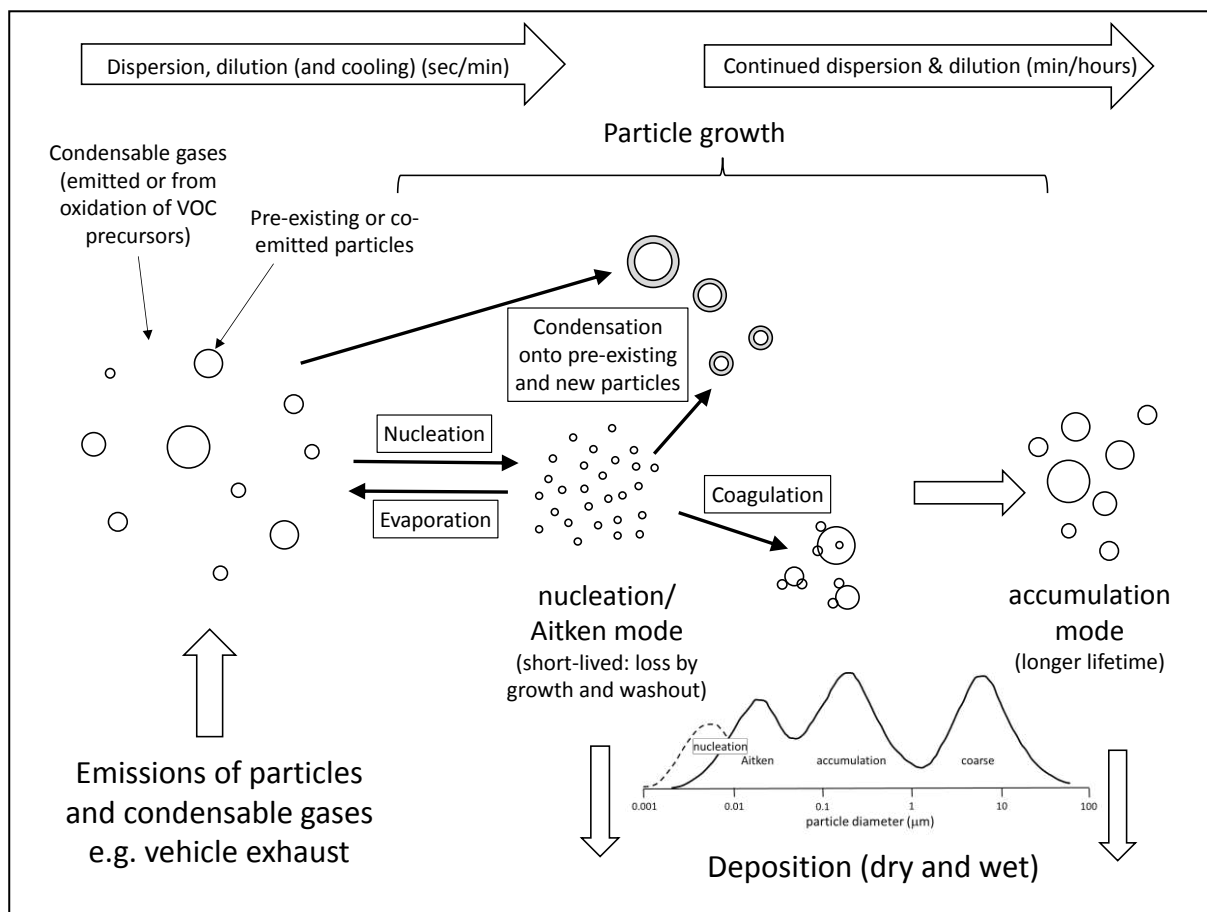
Dispersion, dilution (and cooling) (sec/min)

Continued dispersion & dilution (min/hours)

Particle growth

Condensable gases (emitted or from oxidation of VOC precursors)

Pre-existing or co-emitted particles

Condensation onto pre-existing and new particles

Nucleation

Evaporation

Coagulation

nucleation/ Aitken mode

(short-lived: loss by growth and washout)

accumulation mode

(longer lifetime)

nucleation

Aitken

accumulation

coarse

0.001

0.01

0.1

1

10

100

particle diameter (μm)

Emissions of particles and condensable gases e.g. vehicle exhaust

Deposition (dry and wet)